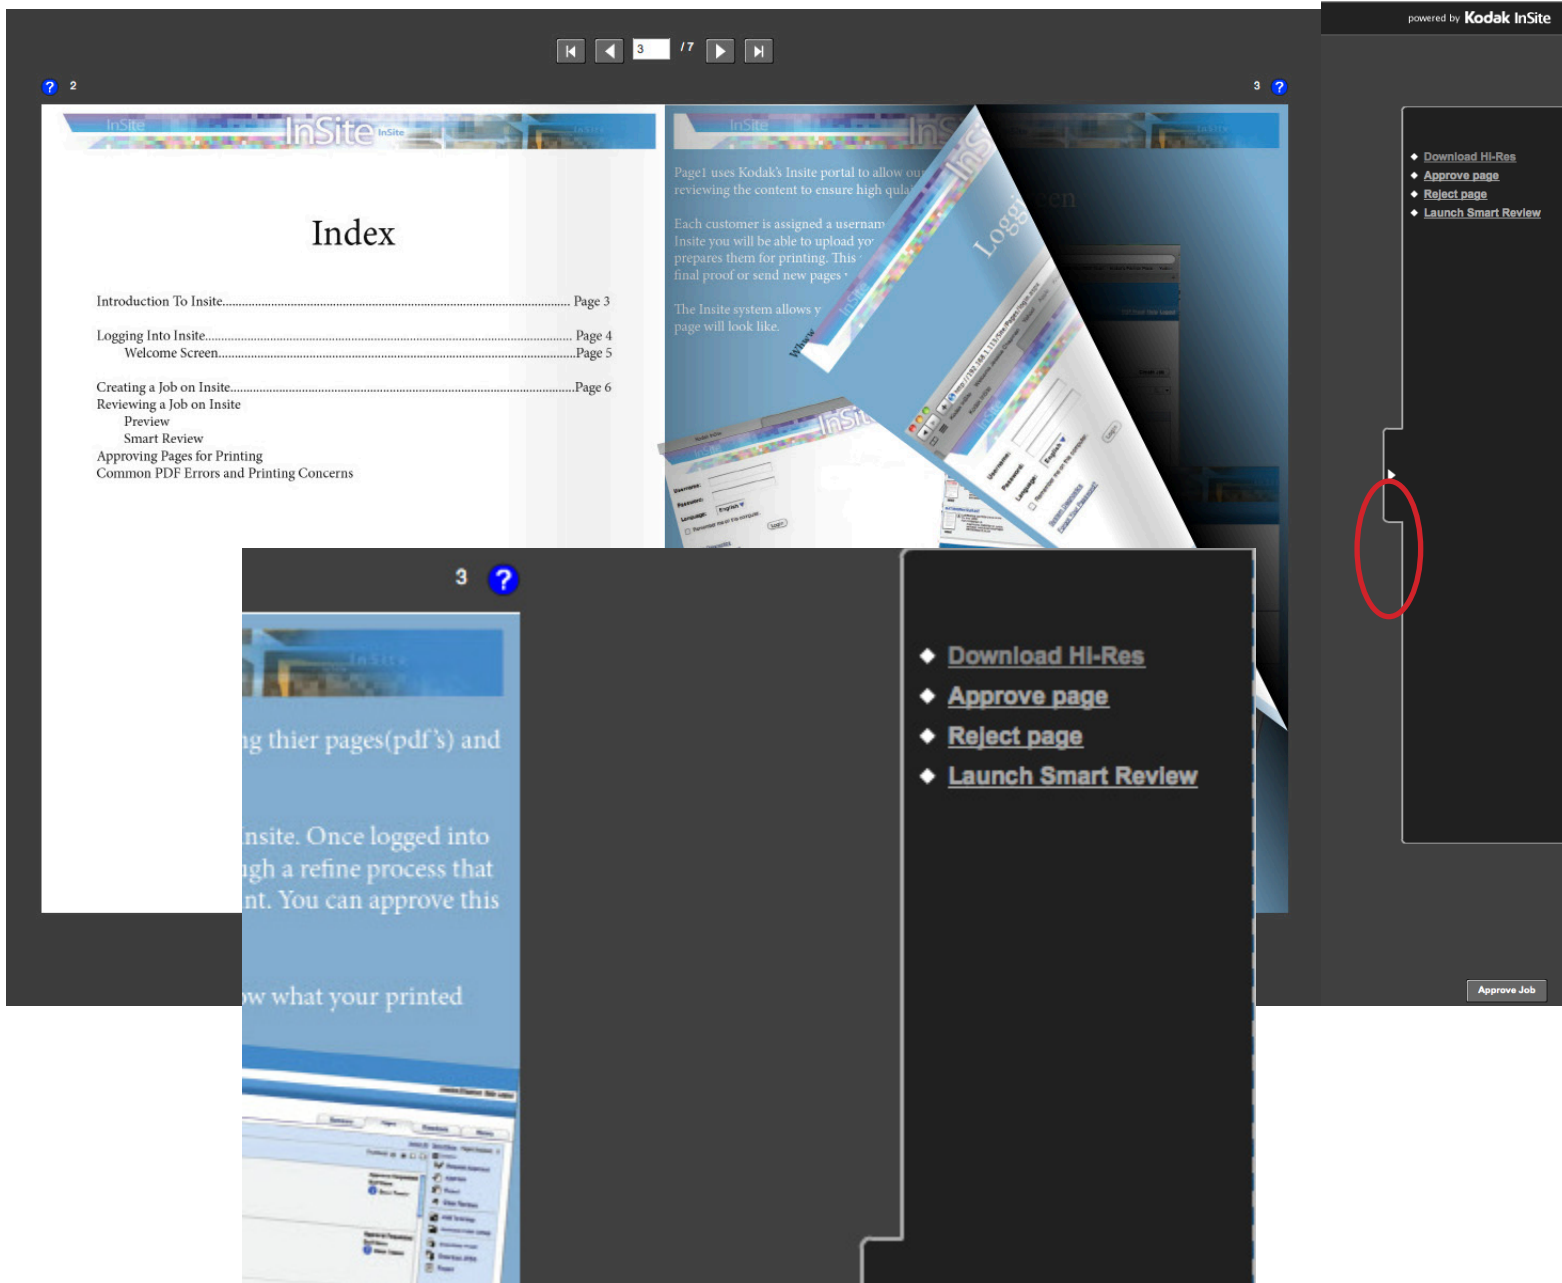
3 /7

powered by Kodak InSite

? 2

3 ?

InSite InSite InSite

Index

Introduction To Insite........................................................ Page 3

Logging Into Insite........................................................ Page 4
Welcome Screen........................................................ Page 5

Creating a Job on Insite........................................................ Page 6
Reviewing a Job on Insite
Preview
Smart Review
Approving Pages for Printing
Common PDF Errors and Printing Concerns

InSite InSite

Page1 uses Kodak's Insite portal to allow ou reviewing the content to ensure high qula

Each customer is assigned a usernam Insite you will be able to upload yo prepares them for printing. This final proof or send new pages

The Insite system allows y page will look like.

Loggi en

InSite

Username:
Password:
Language: English

◆ Download Hi-Res
◆ Approve page
◆ Reject page
◆ Launch Smart Review

Approve Job

3 ?

InSite

ng thier pages(pdf's) and

nsite. Once logged into ugh a refine process that nt. You can approve this

ow what your printed

◆ Download Hi-Res
◆ Approve page
◆ Reject page
◆ Launch Smart Review